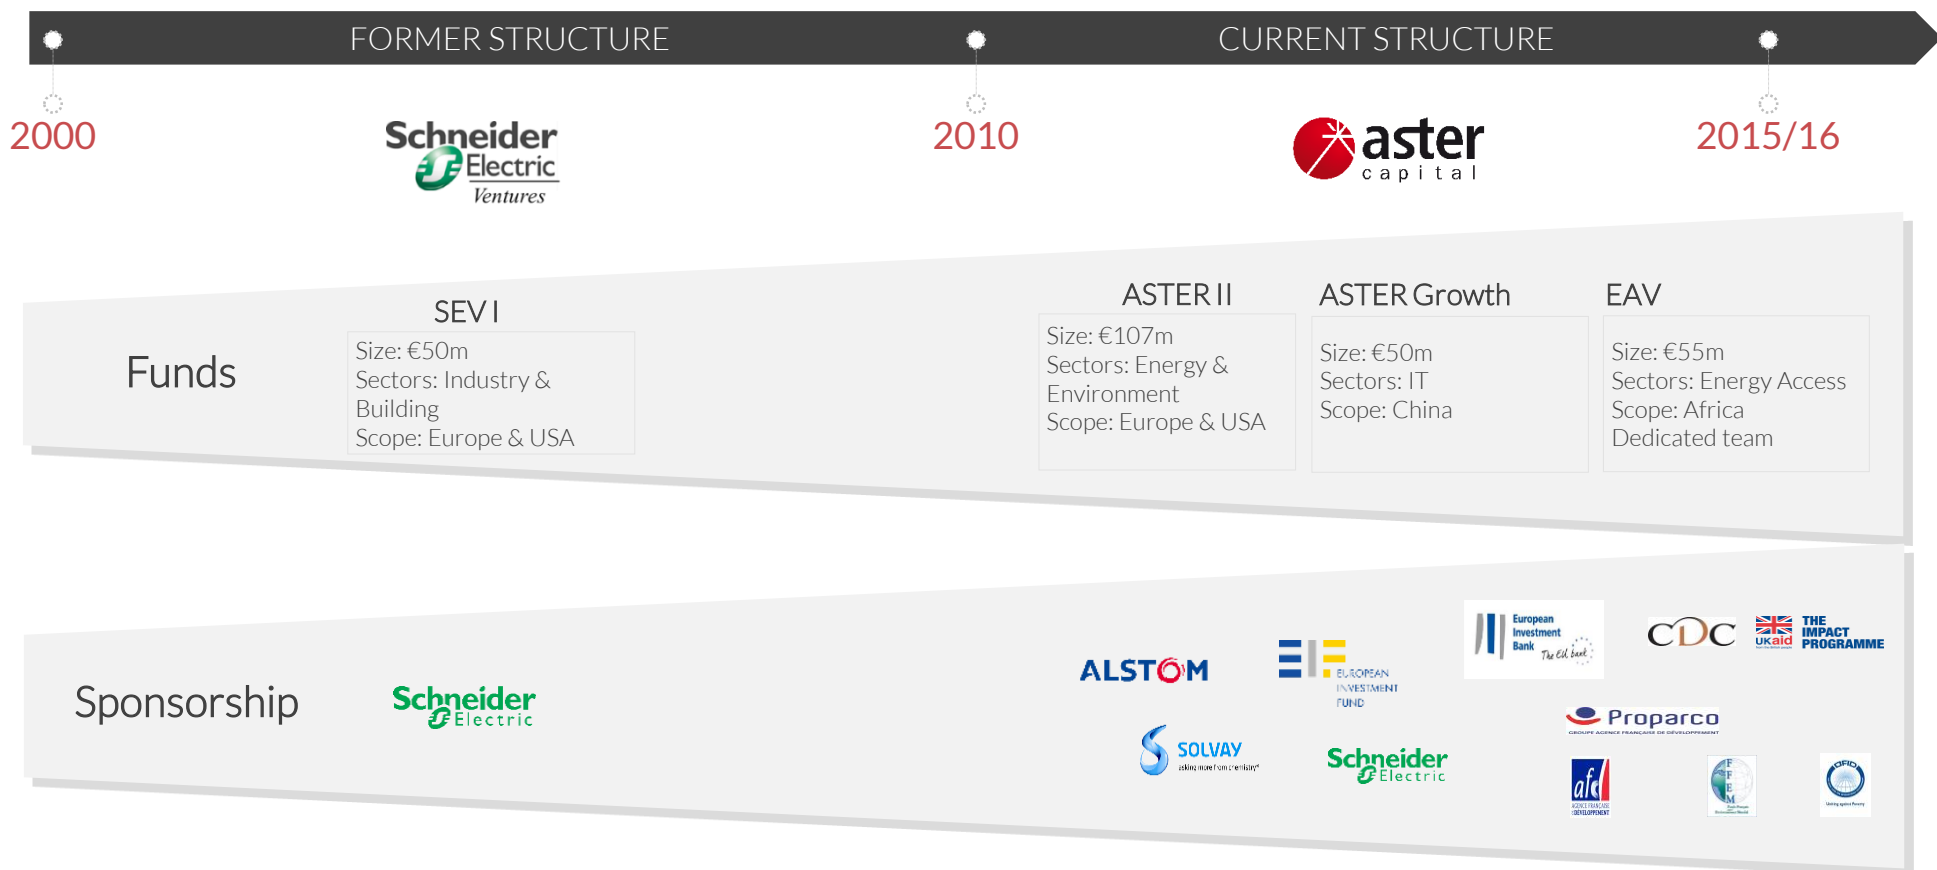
FORMER STRUCTURE

CURRENT STRUCTURE

2000

Schneider Electric Ventures

2010

aster capital

2015/16

Funds

SEV I

Size: €50m
Sectors: Industry & Building
Scope: Europe & USA

ASTER II

Size: €107m
Sectors: Energy & Environment
Scope: Europe & USA

ASTER Growth

Size: €50m
Sectors: IT
Scope: China

EAV

Size: €55m
Sectors: Energy Access
Scope: Africa
Dedicated team

Sponsorship

Schneider Electric

ALSTOM

EUROPEAN INVESTMENT FUND

European Investment Bank The EU bank

CDC

UKaid THE IMPACT PROGRAMME

Proparco

SOLVAY asking more from chemistry

Schneider Electric

afd

FFEM

OFID